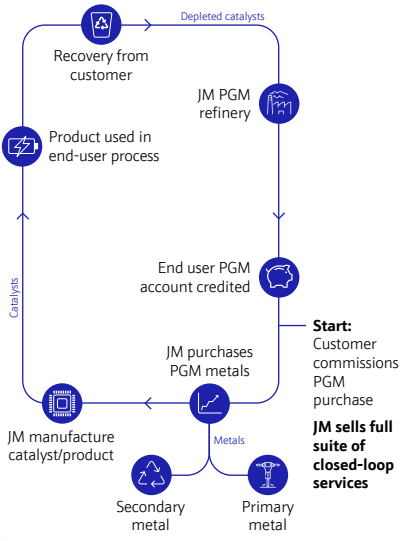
Depleted catalysts

Recovery from customer

JM PGM refinery

Product used in end-user process

End user PGM account credited

Start:
Customer commissions PGM purchase

JM sells full suite of closed-loop services

Catalysts

JM purchases PGM metals

JM manufacture catalyst/product

Metals

Secondary metal

Primary metal